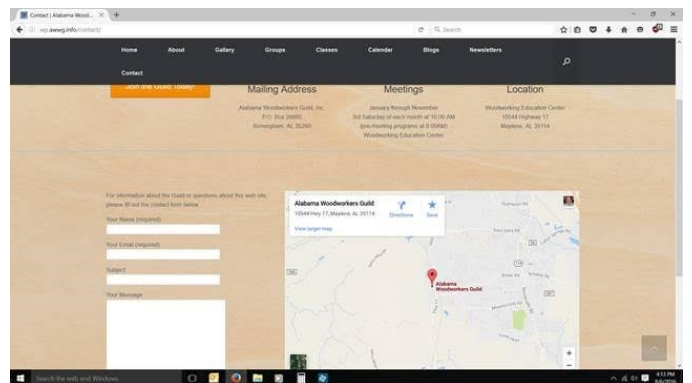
Contact | Alabama Wood... ×

wp.awwg.info/contact/

Search

Home About Gallery Groups Classes Calendar Blogs Newsletters

Contact

Join the Guild Today!

Mailing Address

Alabama Woodworkers Guild, Inc.
P.O. Box 26665
Birmingham, AL 35260

Meetings

January through November
3rd Saturday of each month at 10:00 AM
(pre-meeting programs at 9:00AM)
Woodworking Education Center

Location

Woodworking Education Center
10544 Highway 17
Maylene, AL 35114

For information about the Guild or questions about this web site, please fill out the contact form below.

Your Name (required)

Your Email (required)

Subject

Your Message

Alabama Woodworkers Guild
10544 Hwy 17, Maylene, AL 35114
Directions Save
View larger map

Alabama Woodworkers Guild

Search the web and Windows

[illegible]